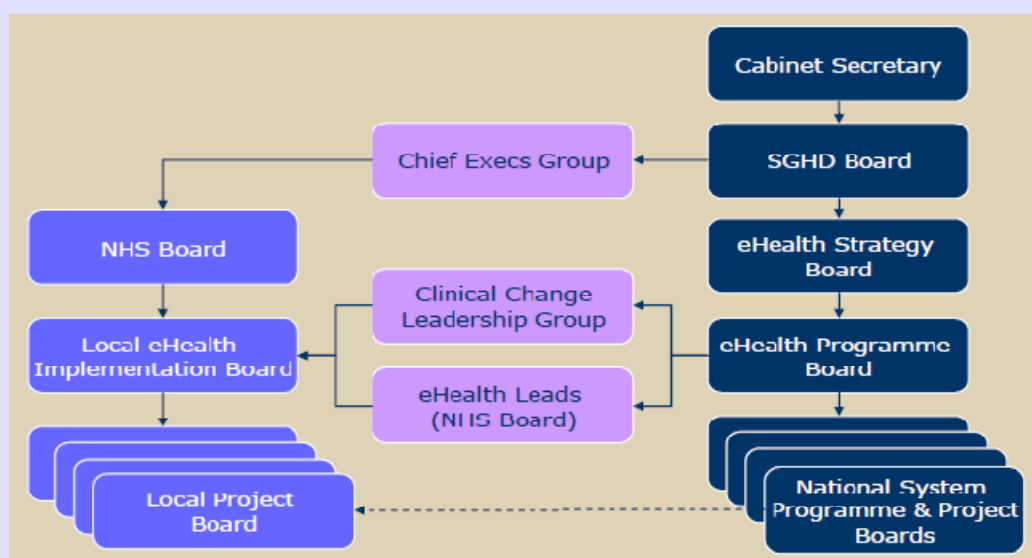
Cabinet Secretary

Chief Execs Group

SGHD Board

NHS Board

eHealth Strategy Board

Clinical Change Leadership Group

Local eHealth Implementation Board

eHealth Programme Board

eHealth Leads (NHS Board)

Local Project Board

National System Programme & Project Boards